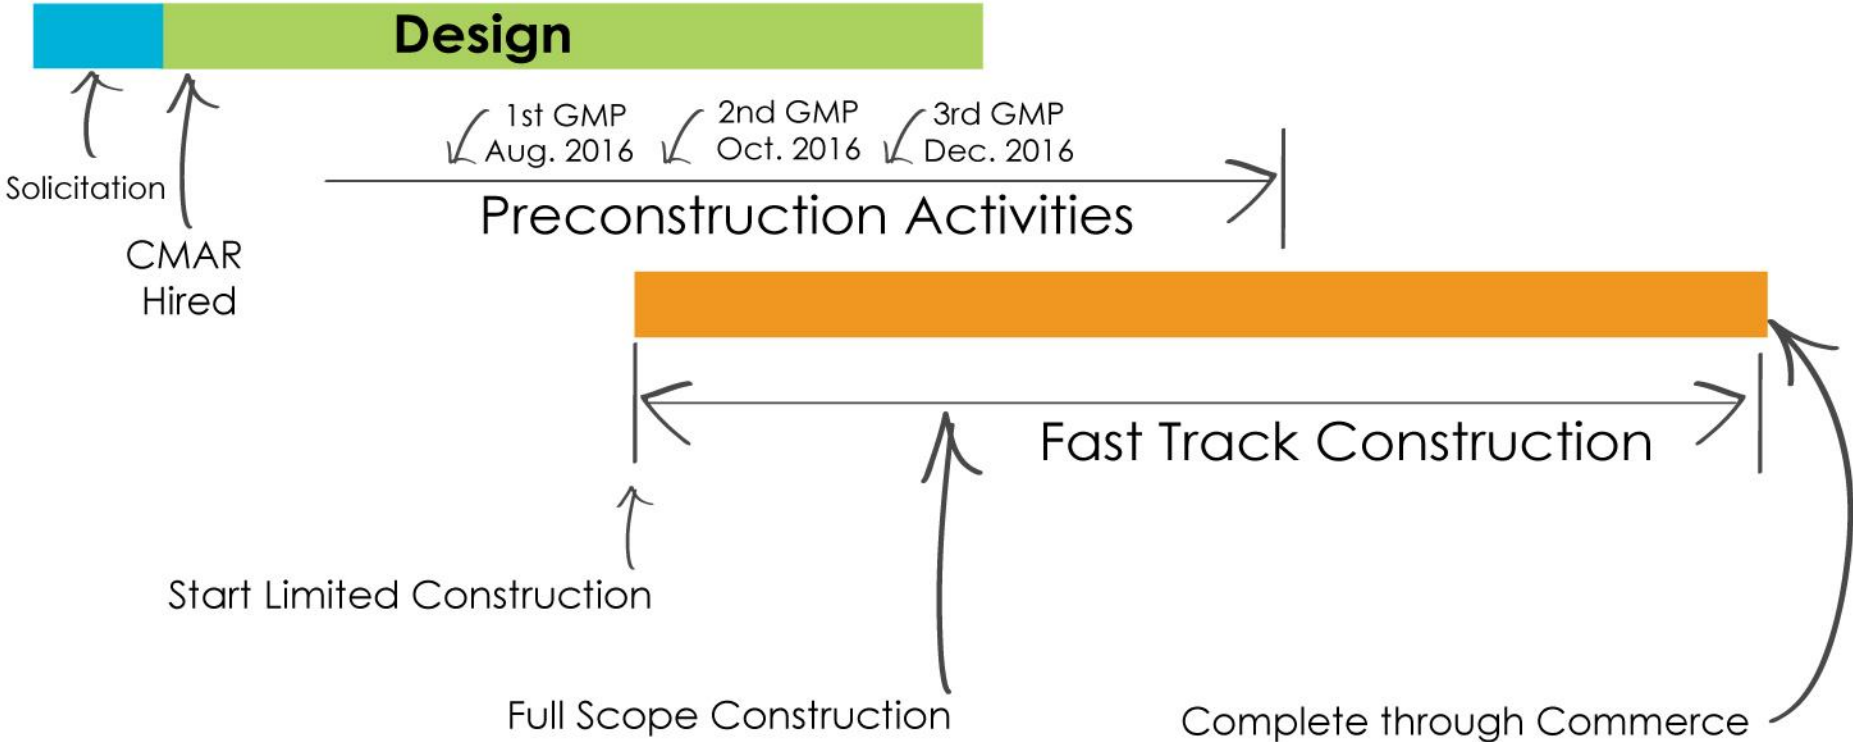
Design

Solicitation

CMAR Hired

1st GMP Aug. 2016

2nd GMP Oct. 2016

3rd GMP Dec. 2016

Preconstruction Activities

Fast Track Construction

Start Limited Construction

Full Scope Construction

Complete through Commerce